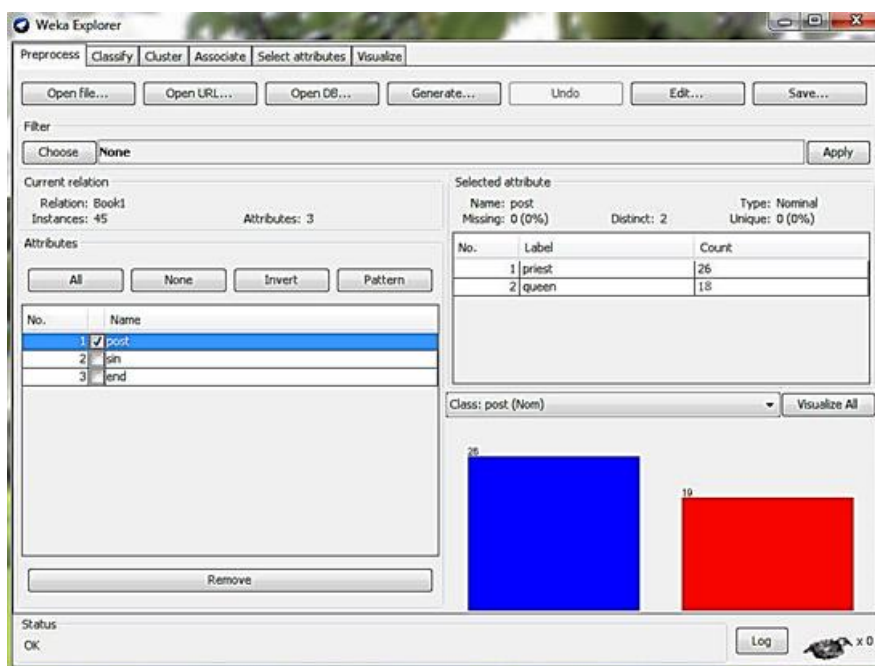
Weka Explorer

Preprocess | Classify | Cluster | Associate | Select attributes | Visualize

Open file... | Open URL... | Open DB... | Generate... | Undo | Edit... | Save...

Filter

Choose | None | Apply

Current relation

Relation: Book1
Instances: 45
Attributes: 3

Attributes

All | None | Invert | Pattern

| No. | | Name |
|---|---|---|
| 1 | ✓ | post |
| 2 | | sin |
| 3 | | end |

Remove

Selected attribute

Name: post
Missing: 0 (0%)
Distinct: 2
Type: Nominal
Unique: 0 (0%)

| No. | Label | Count |
|---|---|---|
| 1 | priest | 26 |
| 2 | queen | 18 |

Class: post (Nom)

Visualize All

26

19

Status

OK

Log

x 0